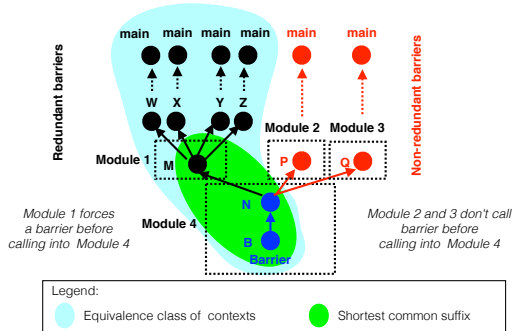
main main main main main main

Redundant barriers

Non-redundant barriers

W X Y Z

Module 2 Module 3

Module 1

M

P Q

Module 1 forces a barrier before calling into Module 4

Module 4

N

B

Barrier

Module 2 and 3 don't call barrier before calling into Module 4

Legend:

Equivalence class of contexts

Shortest common suffix